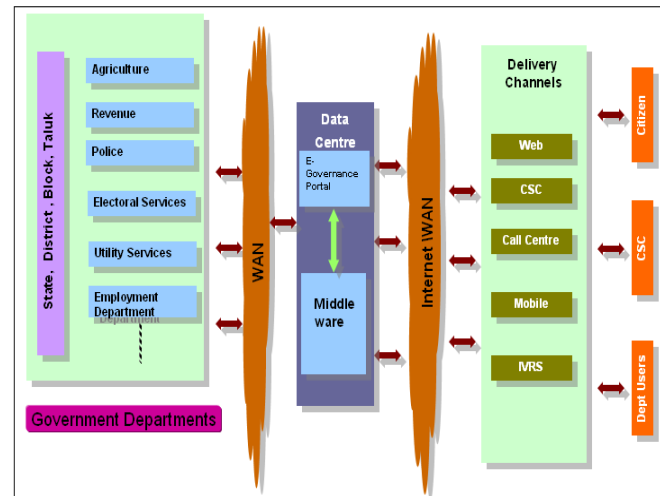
State, District, Block, Taluk

Agriculture

Revenue

Police

Electoral Services

Utility Services

Employment Department

Government Departments

WAN

Data Centre

E-Governance Portal

Middle ware

Internet WAN

Delivery Channels

Web

CSC

Call Centre

Mobile

IVRS

Citizen

CSC

Dept Users